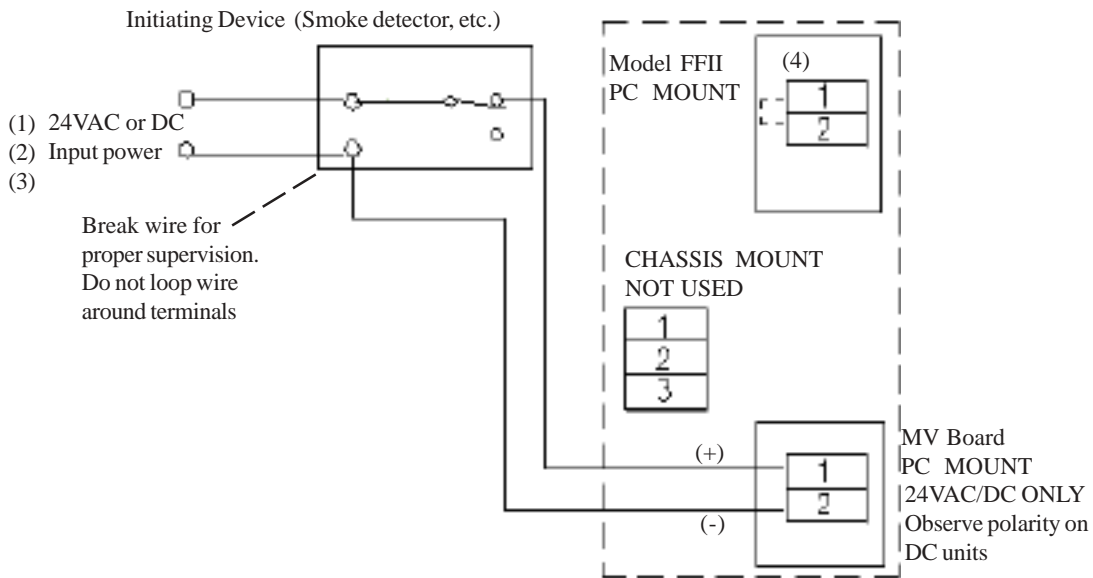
Initiating Device (Smoke detector, etc.)

(1) 24VAC or DC
(2) Input power
(3)

Break wire for proper supervision. Do not loop wire around terminals

Model FFII
PC MOUNT

(4)

1
2

CHASSIS MOUNT
NOT USED

1
2
3

(+)

(-)

1
2

MV Board
PC MOUNT
24VAC/DC ONLY
Observe polarity on DC units